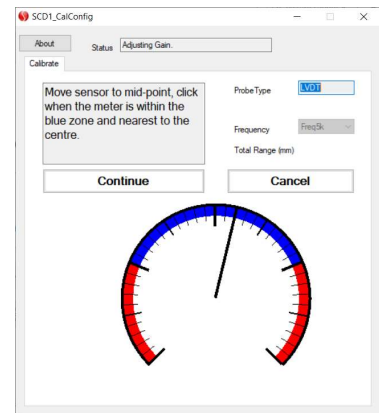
SCD1_CalConfig

About

Status Adjusting Gain.

Calibrate

Move sensor to mid-point, click when the meter is within the blue zone and nearest to the centre.

ProbeType LVDT

Frequency Freq5k

Total Range (mm)

Continue

Cancel